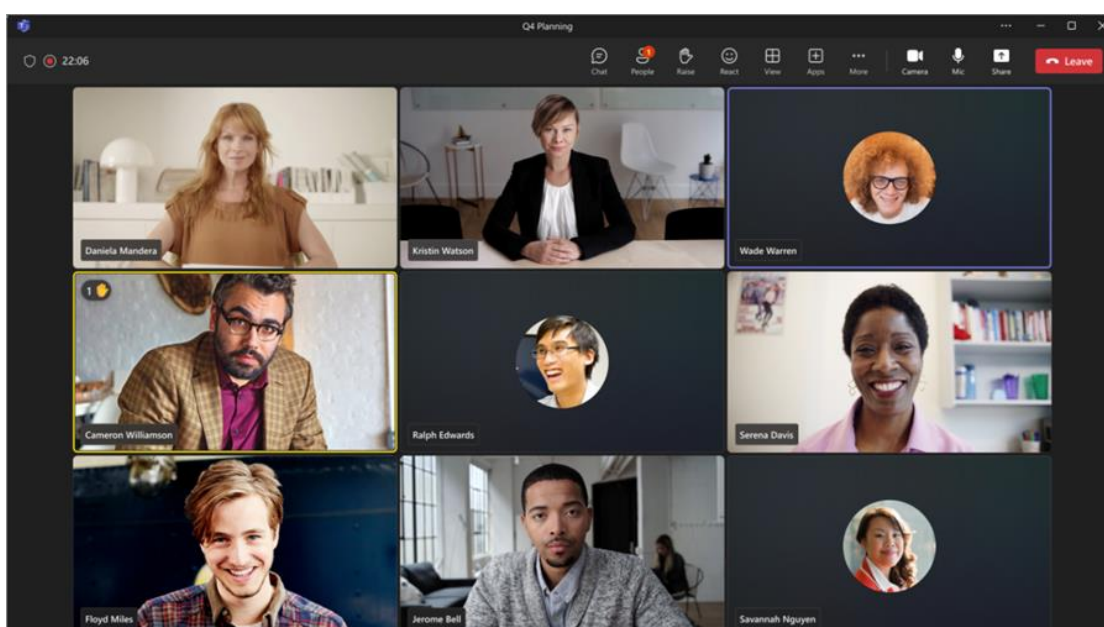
Q4 Planning

22:06

Chat
1
People
Raise
React
View
Apps
More
Camera
Mic
Share
Leave

Daniela Mandera
Kristin Watson
Wade Warren
1
Cameron Williamson
Ralph Edwards
Serena Davis
Floyd Miles
Jerome Bell
Savannah Nguyen